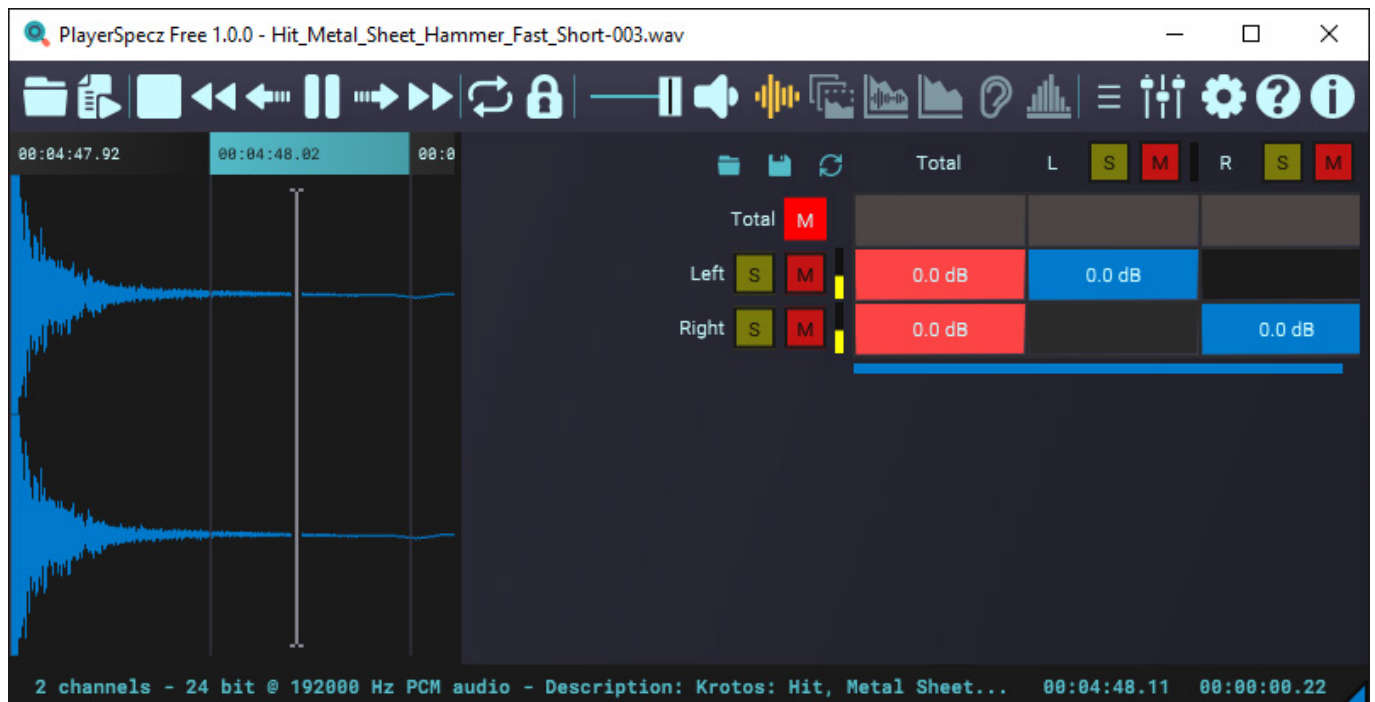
PlayerSpecz Free 1.0.0 - Hit_Metal_Sheet_Hammer_Fast_Short-003.wav

00:04:47.92 00:04:48.02 00:0

Total L S M R S M

Total M

| | | |
|---|---|---|
| Left S M | 0.0 dB | 0.0 dB | |
| Right S M | 0.0 dB | | 0.0 dB |

2 channels - 24 bit @ 192000 Hz PCM audio - Description: Krotos: Hit, Metal Sheet... 00:04:48.11 00:00:00.22